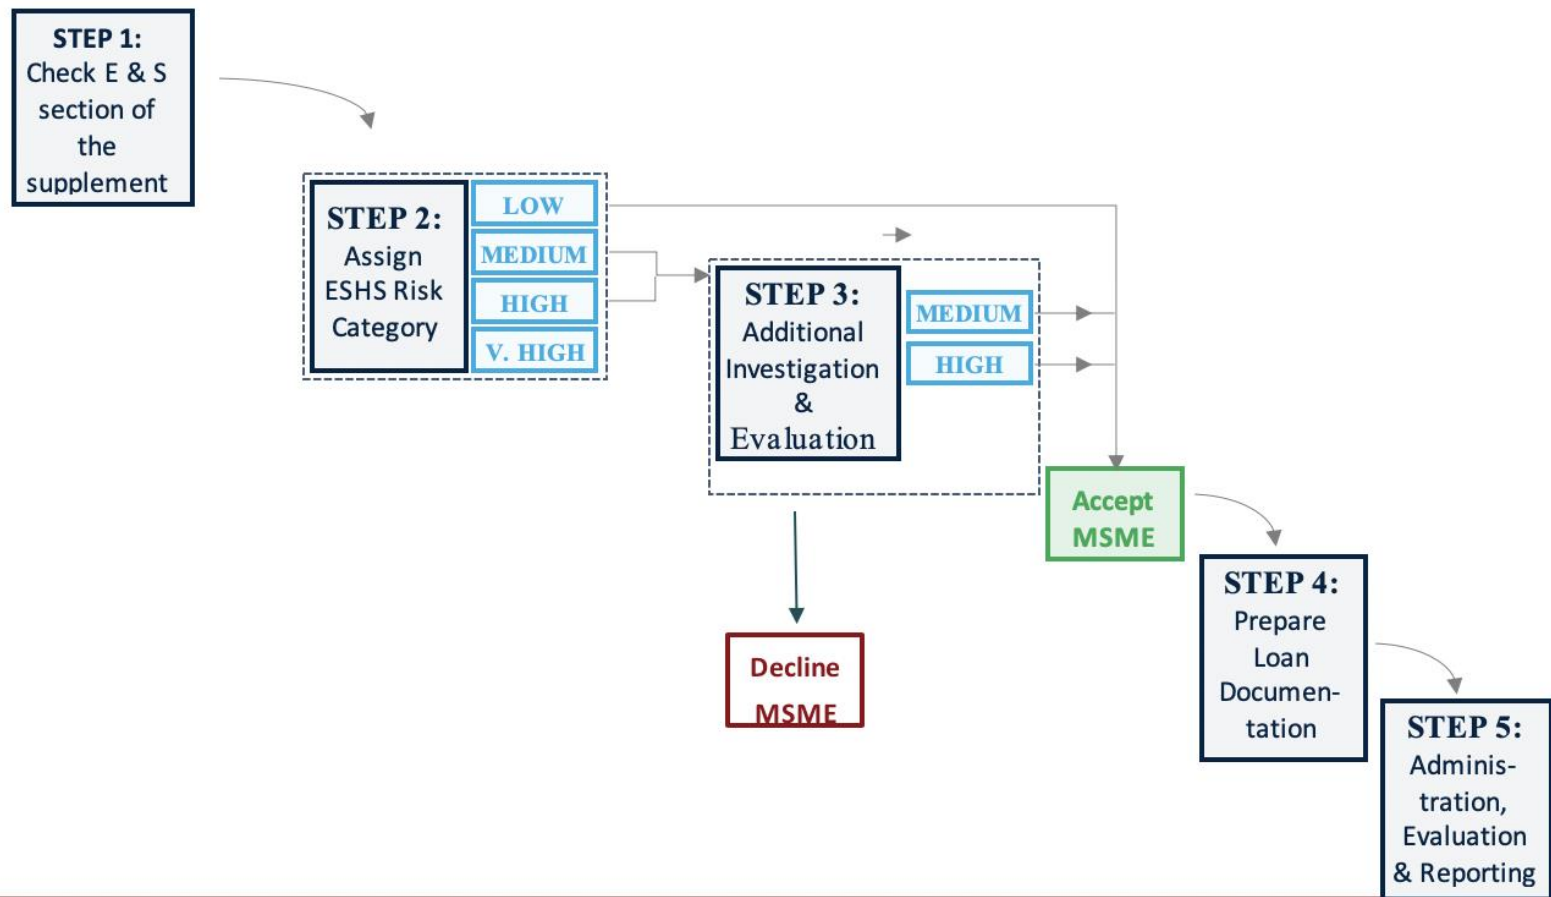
STEP 1:
Check E & S section of the supplement

STEP 2:
Assign ESHS Risk Category

LOW

MEDIUM

HIGH

V. HIGH

STEP 3:
Additional Investigation & Evaluation

MEDIUM

HIGH

Accept MSME

Decline MSME

STEP 4:
Prepare Loan Documentation

STEP 5:
Administration, Evaluation & Reporting